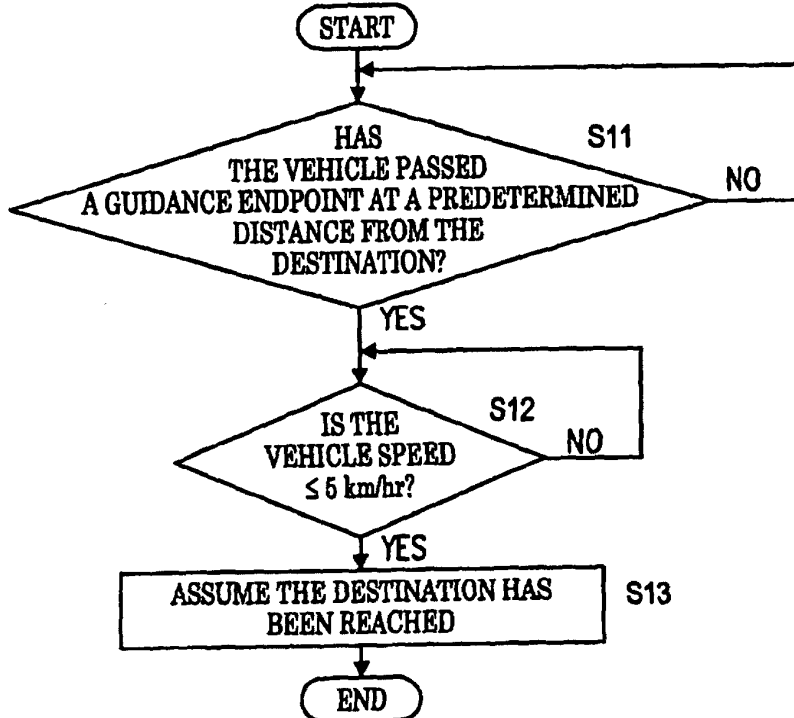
START

HAS THE VEHICLE PASSED A GUIDANCE ENDPOINT AT A PREDETERMINED DISTANCE FROM THE DESTINATION?

S11

NO

YES

IS THE VEHICLE SPEED $\leq 5$ km/hr?

S12

NO

YES

ASSUME THE DESTINATION HAS BEEN REACHED

S13

END